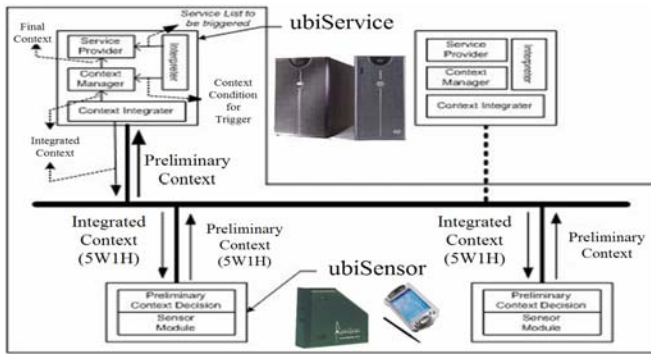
Service List to be triggered

ubiService

Final Context

Service Provider

Context Manager

Interpreter

Context Integrater

Context Condition for Trigger

Integrated Context

Preliminary Context

Service Provider

Context Manager

Interpreter

Context Integrater

Integrated Context (5W1H)

Preliminary Context (5W1H)

ubiSensor

Integrated Context (5W1H)

Preliminary Context

Preliminary Context Decision

Sensor Module

Preliminary Context Decision

Sensor Module